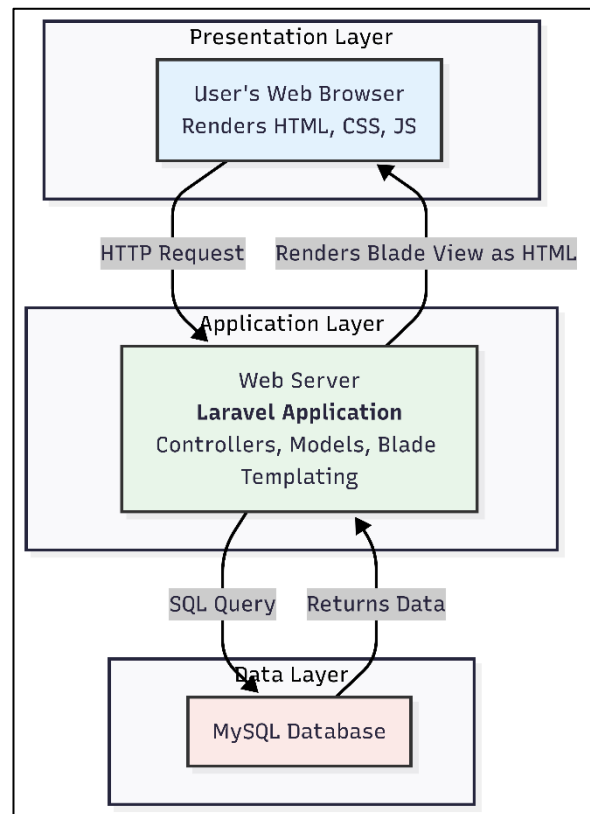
Presentation Layer

User's Web Browser
Renders HTML, CSS, JS

HTTP Request

Renders Blade View as HTML

Application Layer

Web Server
**Laravel Application**
Controllers, Models, Blade Templating

SQL Query

Returns Data

Data Layer

MySQL Database